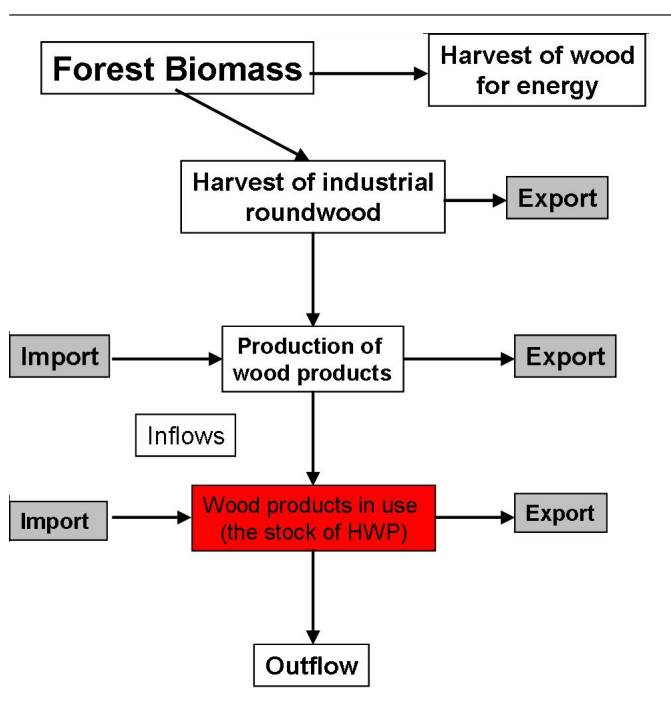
Forest Biomass

Harvest of wood for energy

Harvest of industrial roundwood

Export

Import

Production of wood products

Export

Inflows

Import

Wood products in use (the stock of HWP)

Export

Outflow